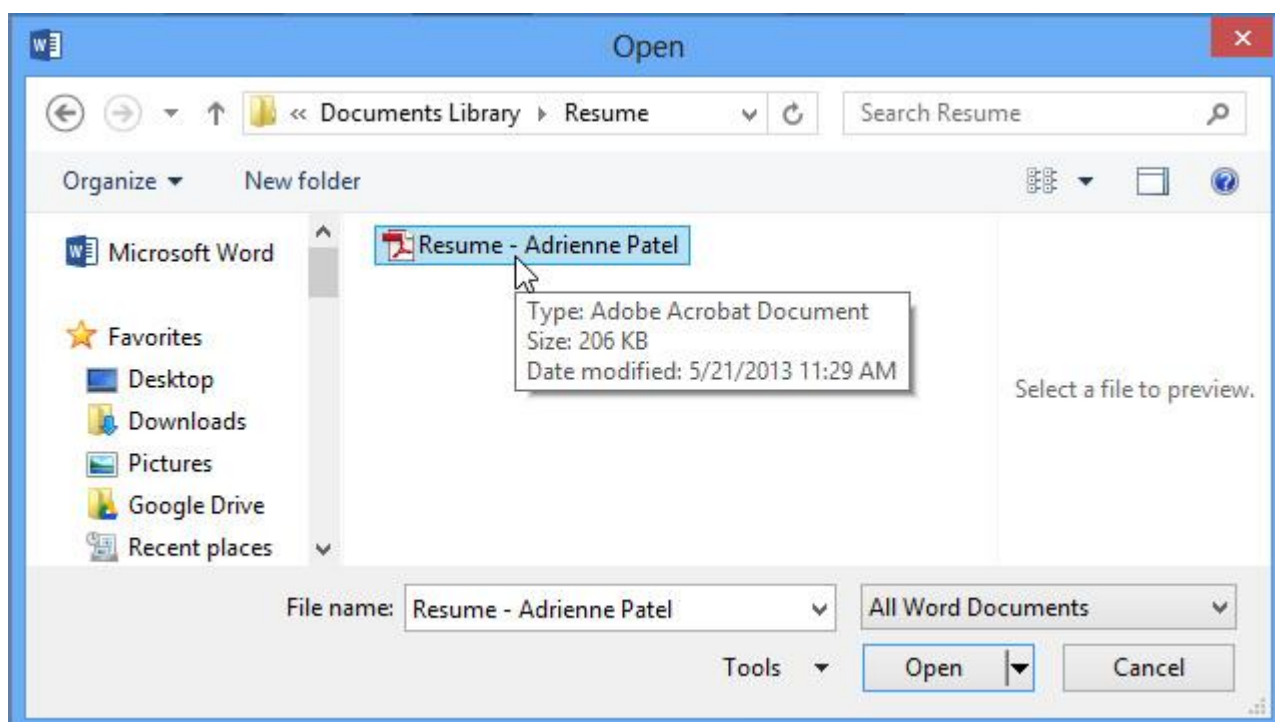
Open

« Documents Library ▸ Resume

Search Resume

Organize ▾

New folder

Microsoft Word

Favorites

Desktop

Downloads

Pictures

Google Drive

Recent places

Resume - Adrienne Patel

Type: Adobe Acrobat Document
Size: 206 KB
Date modified: 5/21/2013 11:29 AM

Select a file to preview.

File name: Resume - Adrienne Patel

All Word Documents

Tools ▾

Open

Cancel